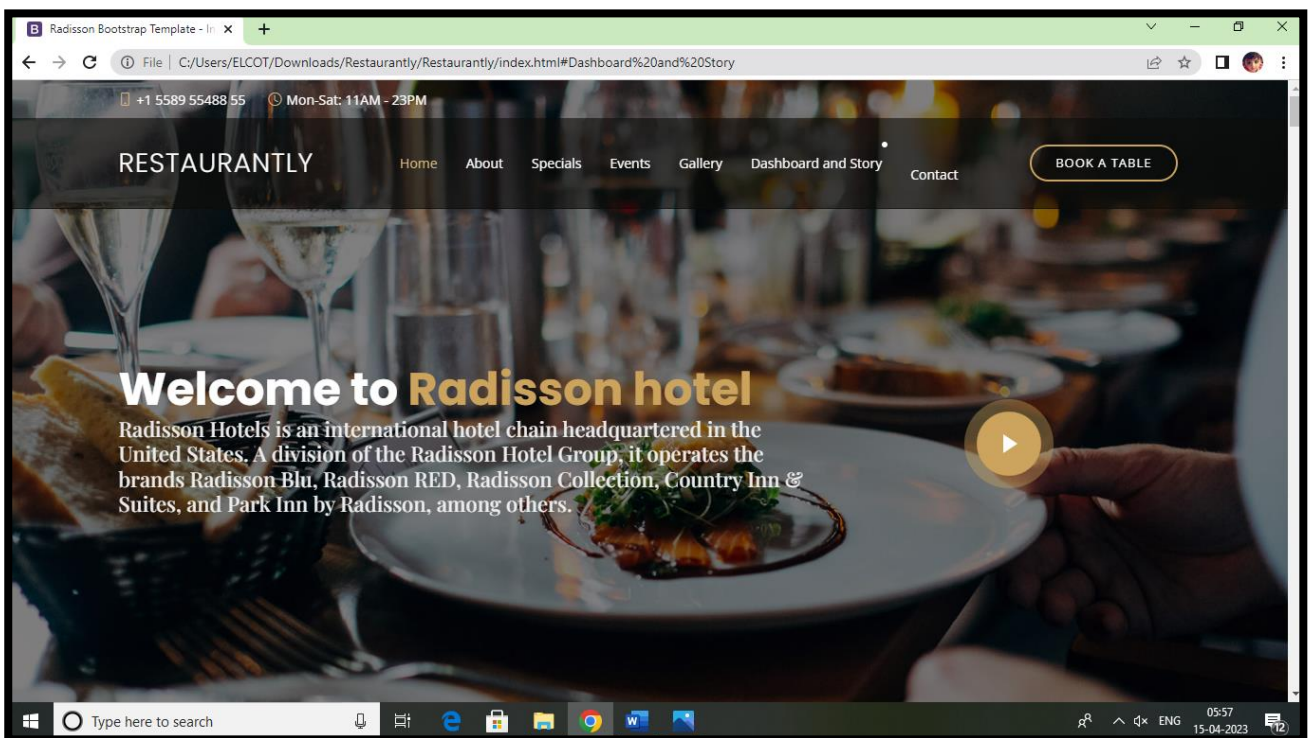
Radisson Bootstrap Template - In ×
+

File | C:/Users/ELCOT/Downloads/Restaurantly/Restaurantly/index.html#Dashboard%20and%20Story

+1 5589 55488 55   Mon-Sat: 11AM - 23PM

RESTAURANTLY

Home   About   Specials   Events   Gallery   Dashboard and Story   Contact

BOOK A TABLE

Welcome to Radisson hotel

Radisson Hotels is an international hotel chain headquartered in the United States. A division of the Radisson Hotel Group, it operates the brands Radisson Blu, Radisson RED, Radisson Collection, Country Inn & Suites, and Park Inn by Radisson, among others.

Type here to search

ENG   05:57   15-04-2023   12